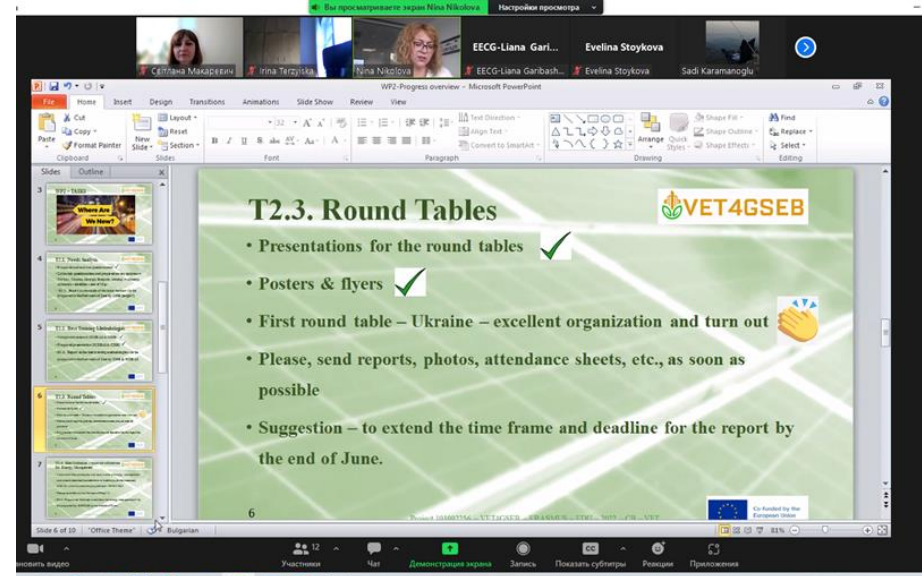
Вы просматриваете экран Nina Nikolova Настройки просмотра

Светлана Макаревич Irina Terzyiska Nina Nikolova EECG-Liana Gari... EECG-Liana Garibash... Evelina Stoykova Evelina Stoykova Sadi Karamanoglu

WP2-Progress overview - Microsoft PowerPoint

File Home Insert Design Transitions Animations Slide Show Review View

Paste Cut Copy Format Painter Clipboard New Slide Layout Reset Section Slides Font Paragraph Text Direction Align Text Convert to SmartArt Arrange Quick Styles Shape Fill Shape Outline Shape Effects Drawing Find Replace Select Editing

Slides Outline

T2.3. Round Tables

VET4GSEB

• Presentations for the round tables

• Posters & flyers

• First round table – Ukraine – excellent organization and turn out

• Please, send reports, photos, attendance sheets, etc., as soon as possible

• Suggestion – to extend the time frame and deadline for the report by the end of June.

6

Co-funded by the European Union

Slide 6 of 10 "Office Theme" Bulgarian 81%

новить видео Участники 12 Чат Демонстрация экрана Запись Показать субтитры Реакции Приложения